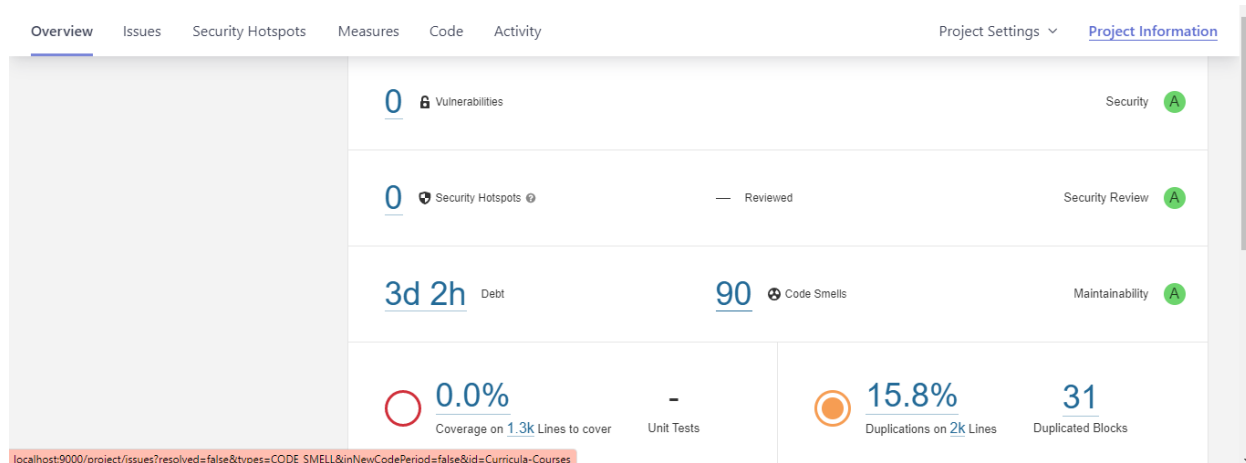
Overview Issues Security Hotspots Measures Code Activity Project Settings Project Information

0 Vulnerabilities Security A

0 Security Hotspots — Reviewed Security Review A

3d 2h Debt 90 Code Smells Maintainability A

0.0% Coverage on 1.3k Lines to cover - Unit Tests

15.8% Duplications on 2k Lines 31 Duplicated Blocks

localhost:9000/project/issues?resolved=false&types=CODE_SMELL&inNewCodePeriod=false&id=Curricula-Courses